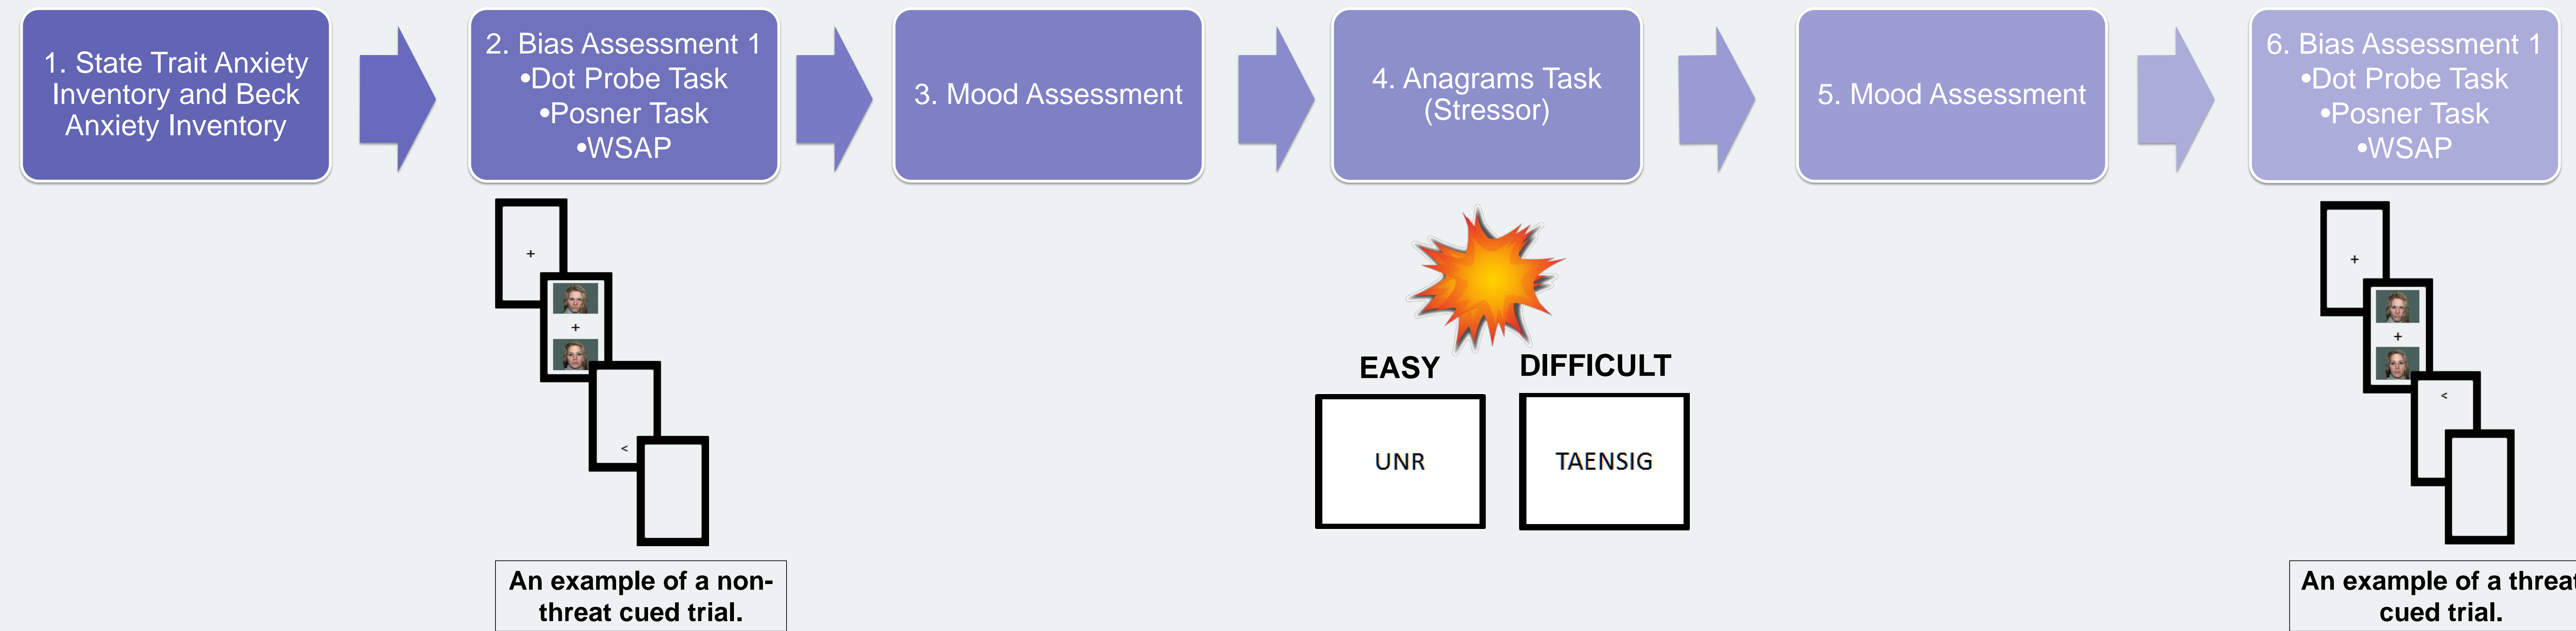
1. State Trait Anxiety Inventory and Beck Anxiety Inventory

2. Bias Assessment 1
•Dot Probe Task
•Posner Task
•WSAP

+

+

<

An example of a non-threat cued trial.

3. Mood Assessment

4. Anagrams Task (Stressor)

EASY

DIFFICULT

UNR

TAENSIG

5. Mood Assessment

6. Bias Assessment 1
•Dot Probe Task
•Posner Task
•WSAP

+

+

<

An example of a threa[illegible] cued trial.